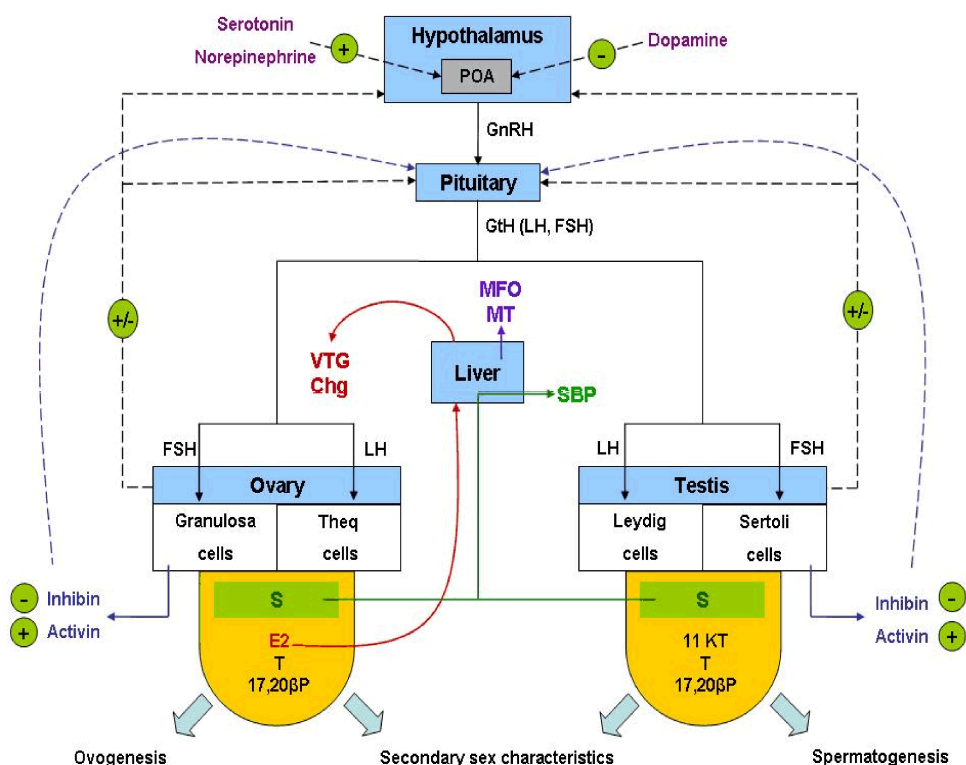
Serotonin
Norepinephrine
+
Hypothalamus
POA
-
Dopamine

GnRH

Pituitary

GtH (LH, FSH)

+/-
+/-

MFO
MT

VTG
Chg

Liver

SBP

FSH
LH
LH
FSH

Ovary
Granulosa cells
Theq cells

Testis
Leydig cells
Sertoli cells

- Inhibin
+ Activin

Inhibin -
Activin +

S
E2
T
17,20βP

S
11 KT
T
17,20βP

Ovogenesis
Secondary sex characteristics
Spermatogenesis